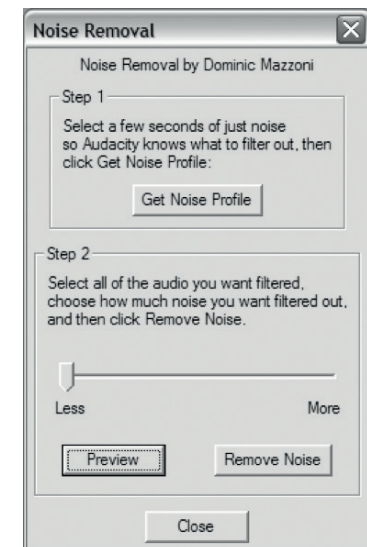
Noise Removal

Noise Removal by Dominic Mazzoni

Step 1

Select a few seconds of just noise so Audacity knows what to filter out, then click Get Noise Profile:

Get Noise Profile

Step 2

Select all of the audio you want filtered, choose how much noise you want filtered out, and then click Remove Noise.

Less

More

Preview

Remove Noise

Close